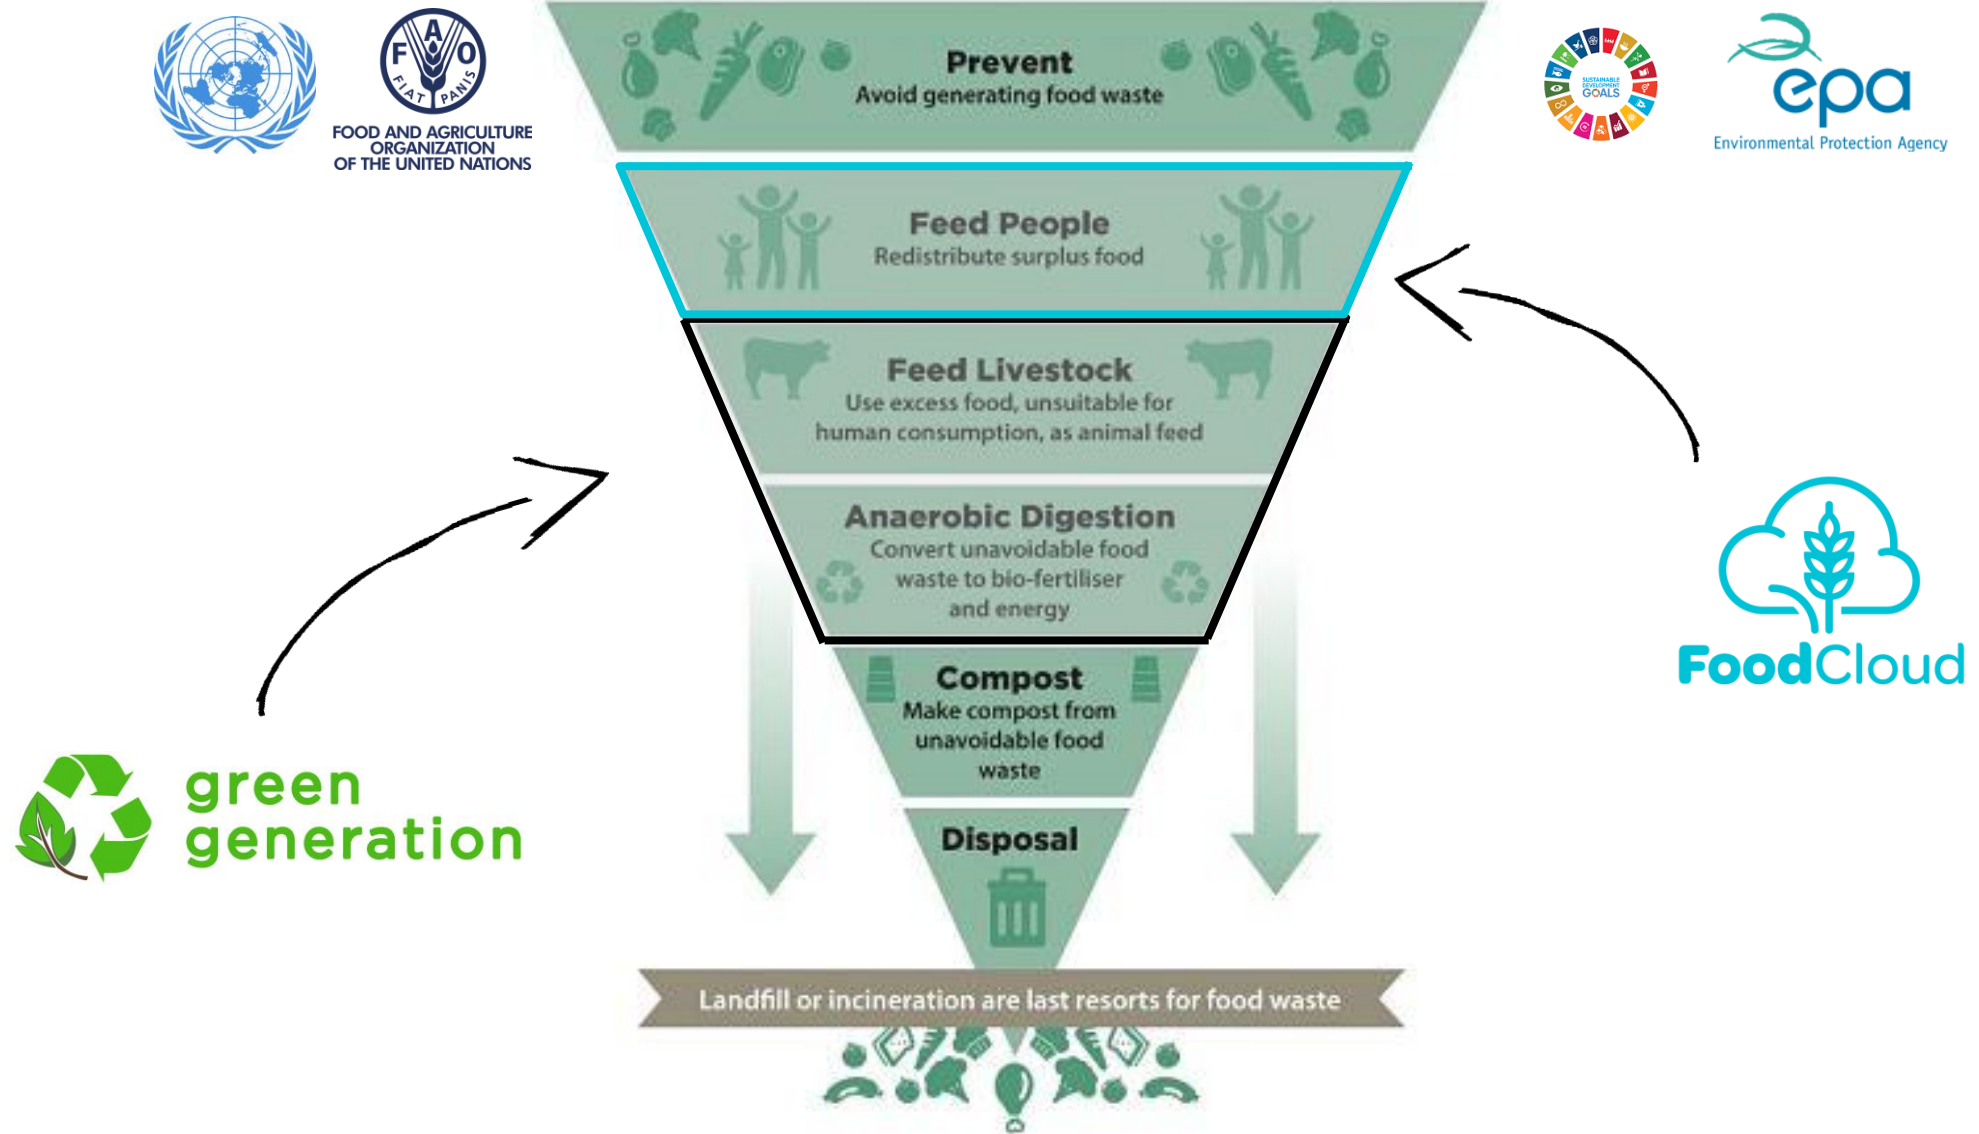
FAO FIAT PANIS
FOOD AND AGRICULTURE ORGANIZATION OF THE UNITED NATIONS

Prevent
Avoid generating food waste

SUSTAINABLE DEVELOPMENT GOALS

epa
Environmental Protection Agency

Feed People
Redistribute surplus food

Feed Livestock
Use excess food, unsuitable for human consumption, as animal feed

Anaerobic Digestion
Convert unavoidable food waste to bio-fertiliser and energy

FoodCloud

Compost
Make compost from unavoidable food waste

green generation

Disposal

Landfill or incineration are last resorts for food waste